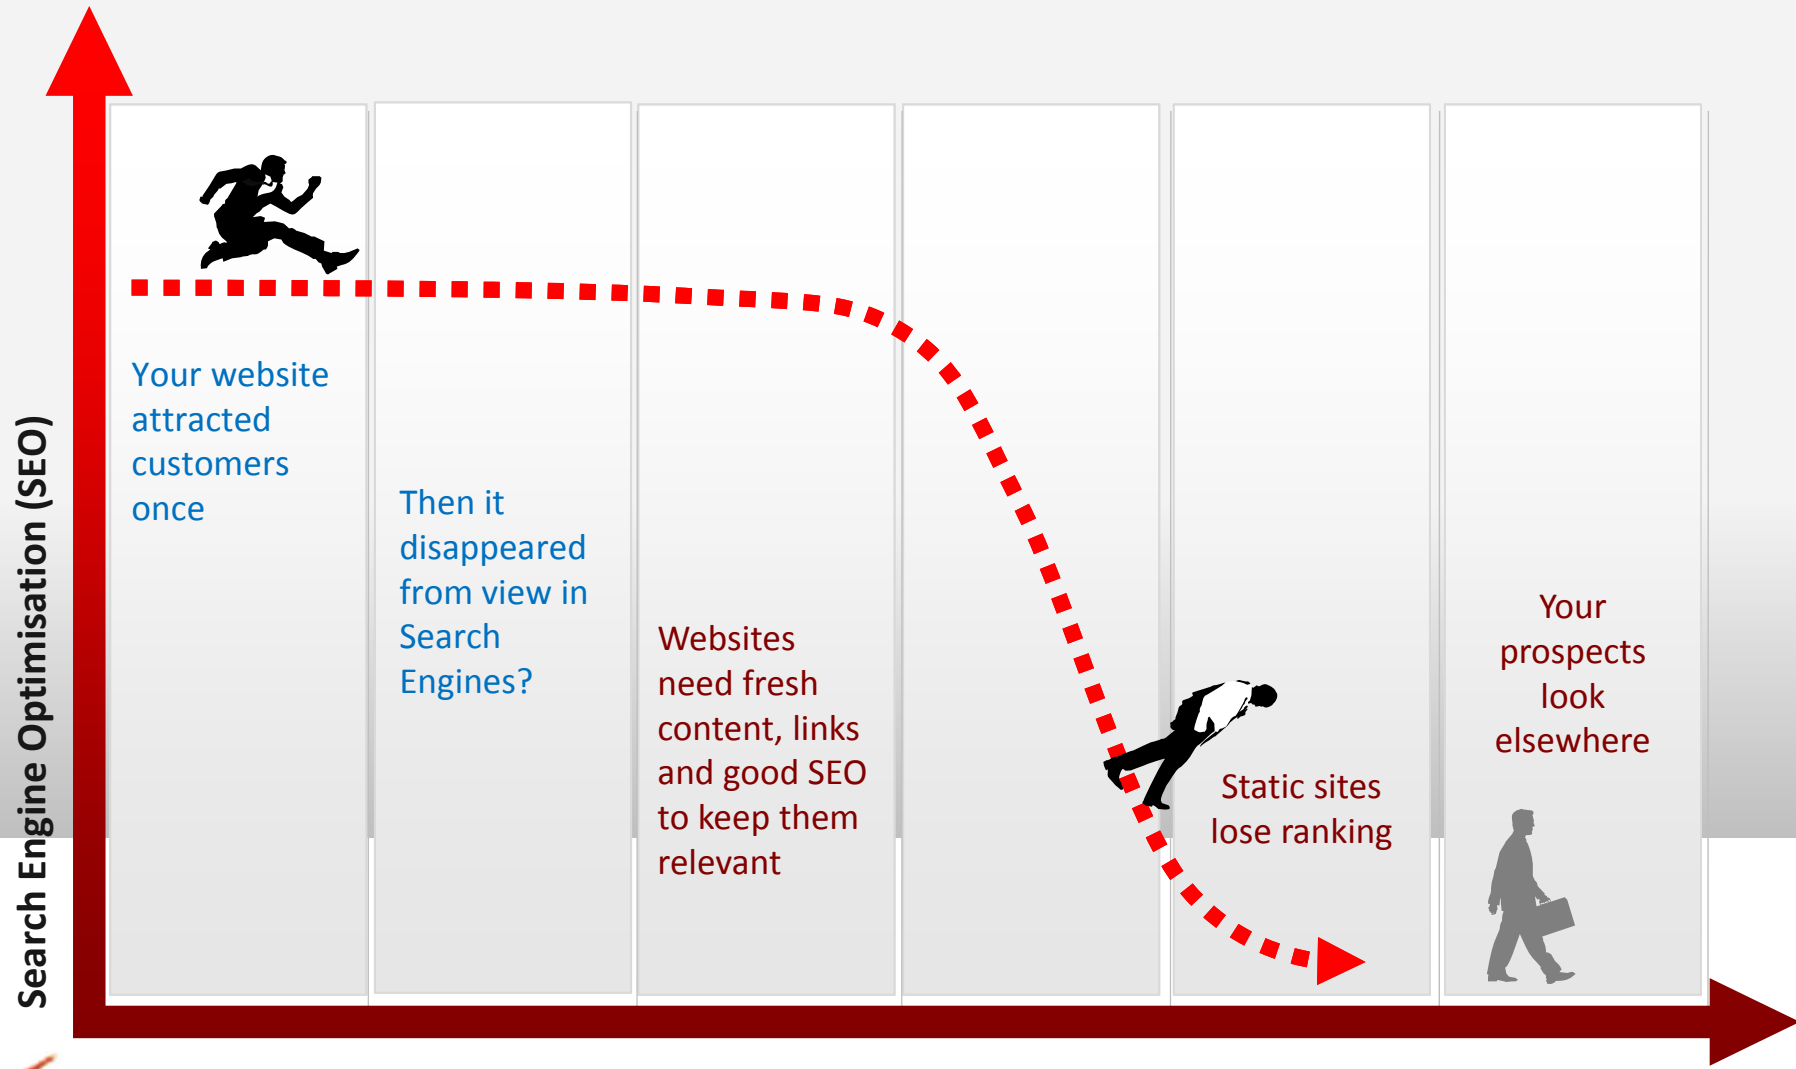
Search Engine Optimisation (SEO)

Your website attracted customers once

Then it disappeared from view in Search Engines?

Websites need fresh content, links and good SEO to keep them relevant

Static sites lose ranking

Your prospects look elsewhere